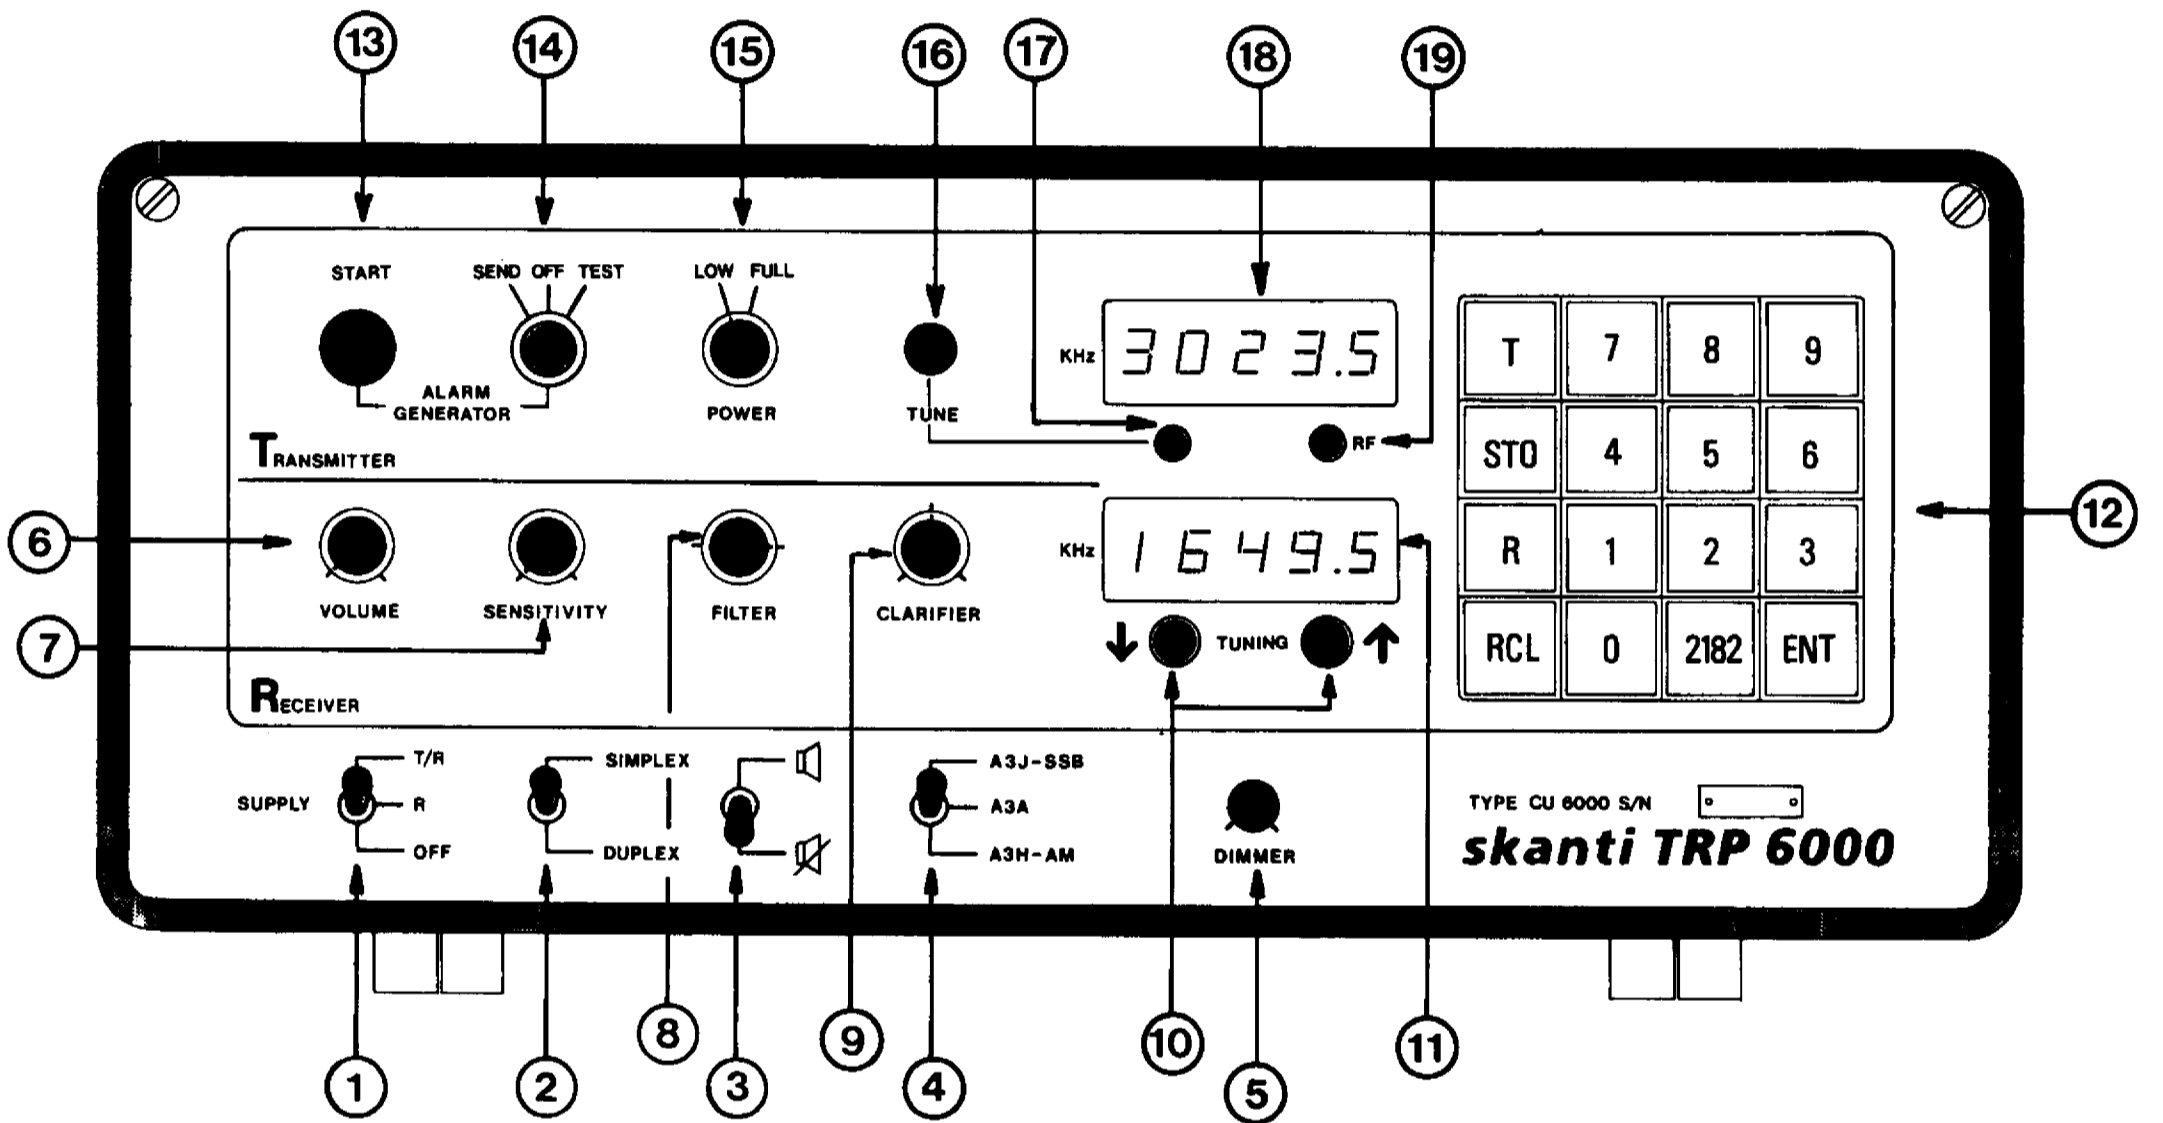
13
14
15
16
17
18
19

START
SEND OFF TEST
LOW FULL
ALARM GENERATOR
POWER
TUNE
KHz 3023.5
RF
TRANSMITTER

| T | 7 | 8 | 9 |
|---|---|---|---|
| STO | 4 | 5 | 6 |
| R | 1 | 2 | 3 |
| RCL | 0 | 2182 | ENT |

6
12
VOLUME
SENSITIVITY
FILTER
CLARIFIER
KHz 1649.5
7
TUNING
RECEIVER

SUPPLY
T/R
R
OFF
SIMPLEX
DUPLEX
A3J-SSB
A3A
A3H-AM
DIMMER
TYPE CU 6000 S/N
skanti TRP 6000

1
2
8
3
9
4
10
5
11